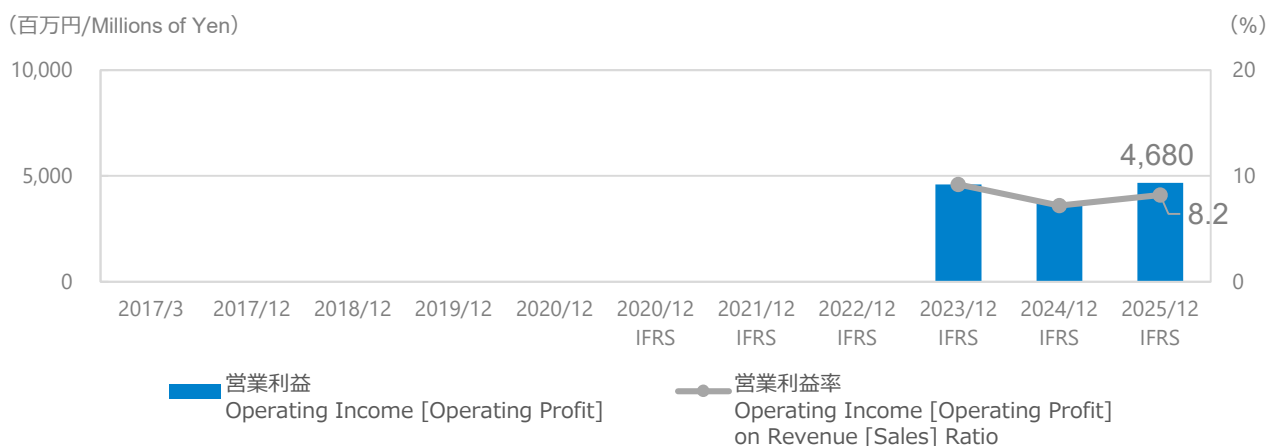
（百万円/Millions of Yen）

(%)

10,000
5,000
0

20
10
0

4,680
8.2

| 2017/3 | 2017/12 | 2018/12 | 2019/12 | 2020/12 | 2020/12 IFRS | 2021/12 IFRS | 2022/12 IFRS | 2023/12 IFRS | 2024/12 IFRS | 2025/12 IFRS |
|---|---|---|---|---|---|---|---|---|---|---|

営業利益
Operating Income [Operating Profit]

営業利益率
Operating Income [Operating Profit] on Revenue [Sales] Ratio